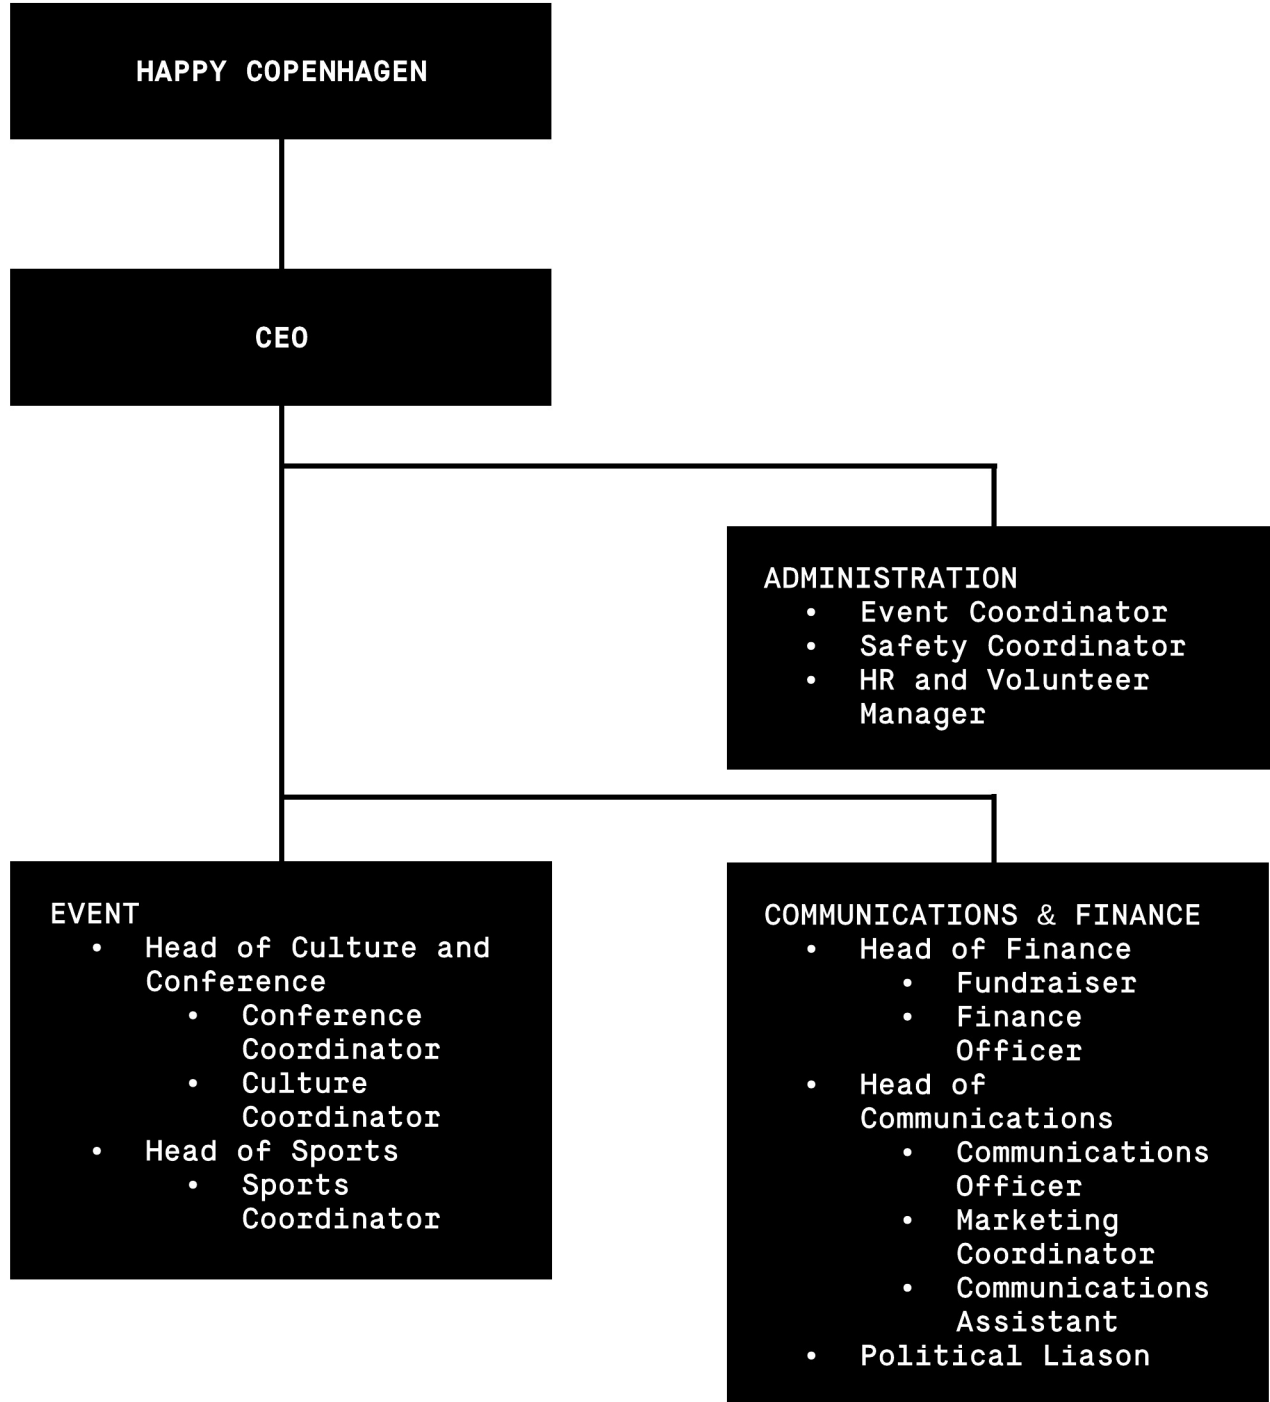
HAPPY COPENHAGEN

CEO

ADMINISTRATION
- Event Coordinator
- Safety Coordinator
- HR and Volunteer Manager

EVENT
- Head of Culture and Conference
    - Conference Coordinator
    - Culture Coordinator
- Head of Sports
    - Sports Coordinator

COMMUNICATIONS & FINANCE
- Head of Finance
    - Fundraiser
    - Finance Officer
- Head of Communications
    - Communications Officer
    - Marketing Coordinator
    - Communications Assistant
- Political Liason